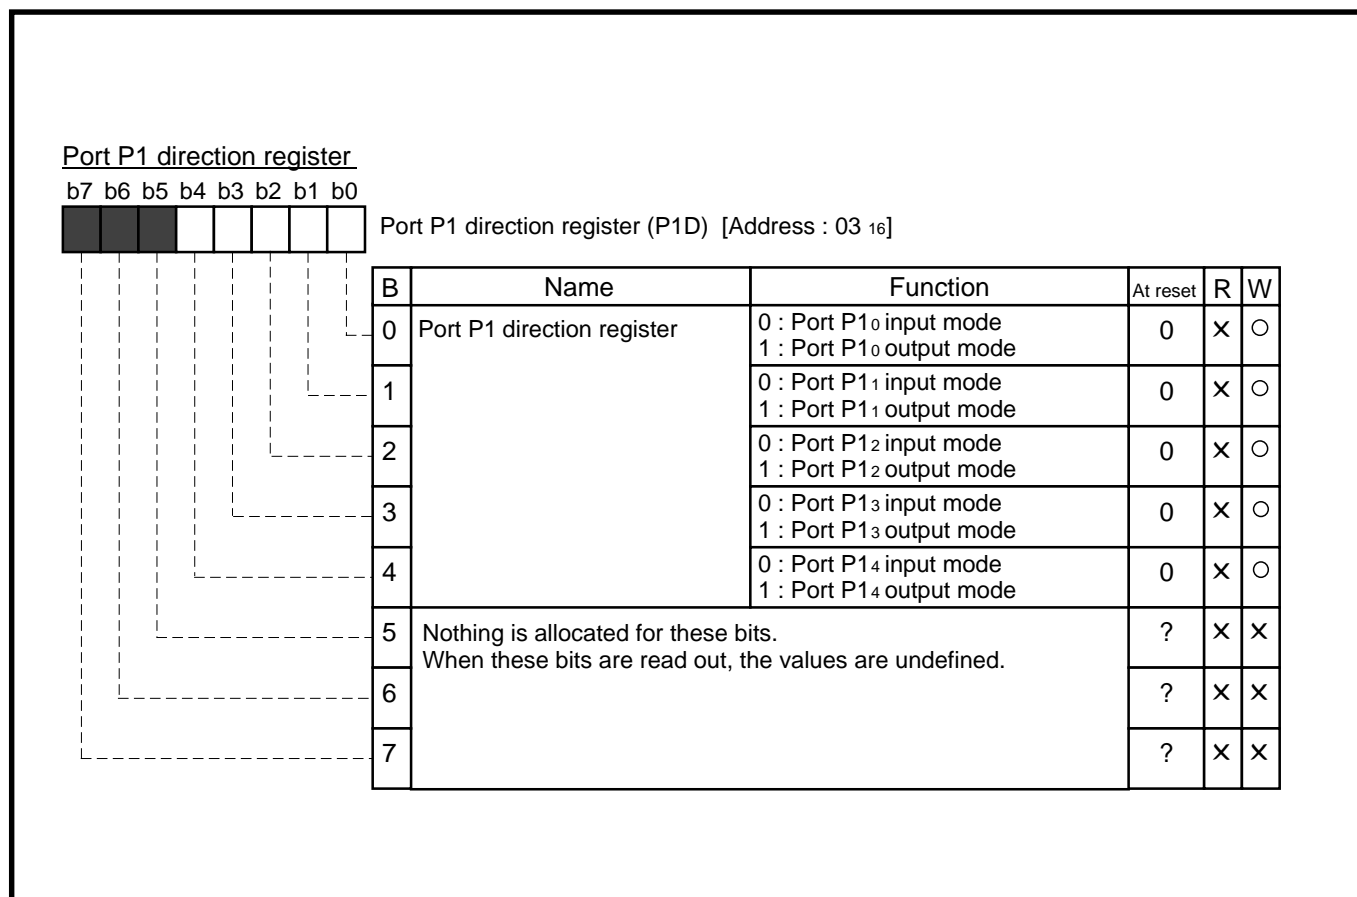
Port P1 direction register

b7 b6 b5 b4 b3 b2 b1 b0

Port P1 direction register (P1D) [Address : 03 $_{16}$]

| B | Name | Function | At reset | R | W |
|---|---|---|---|---|---|
| 0 | Port P1 direction register | 0 : Port P1$_0$ input mode<br>1 : Port P1$_0$ output mode | 0 | × | ○ |
| 1 | | 0 : Port P1$_1$ input mode<br>1 : Port P1$_1$ output mode | 0 | × | ○ |
| 2 | | 0 : Port P1$_2$ input mode<br>1 : Port P1$_2$ output mode | 0 | × | ○ |
| 3 | | 0 : Port P1$_3$ input mode<br>1 : Port P1$_3$ output mode | 0 | × | ○ |
| 4 | | 0 : Port P1$_4$ input mode<br>1 : Port P1$_4$ output mode | 0 | × | ○ |
| 5 | Nothing is allocated for these bits.<br>When these bits are read out, the values are undefined. | | ? | × | × |
| 6 | | | ? | × | × |
| 7 | | | ? | × | × |